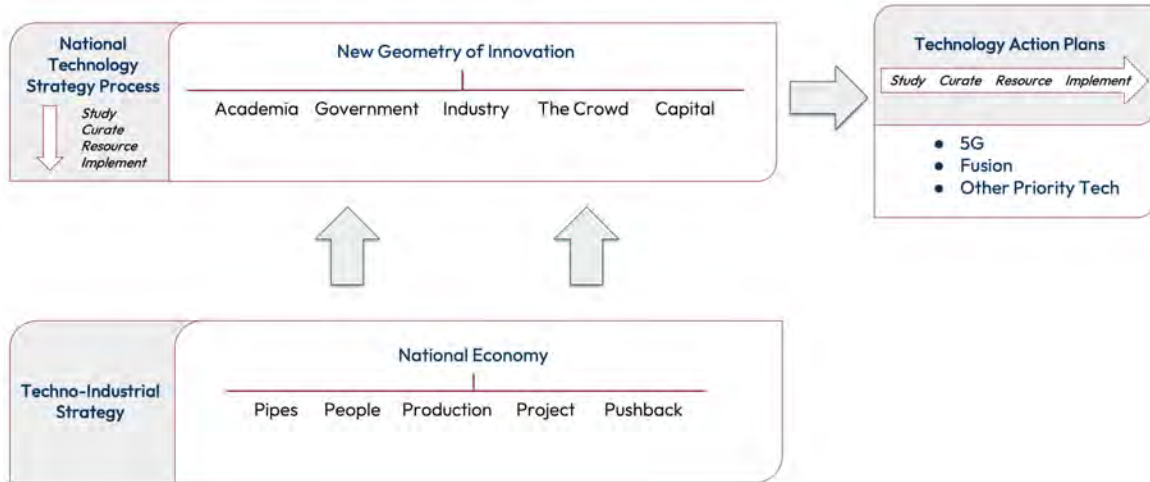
National Technology Strategy Process

Study
Curate
Resource
Implement

New Geometry of Innovation

Academia Government Industry The Crowd Capital

Technology Action Plans

Study Curate Resource Implement

- 5G
- Fusion
- Other Priority Tech

Techno-Industrial Strategy

National Economy

Pipes People Production Project Pushback